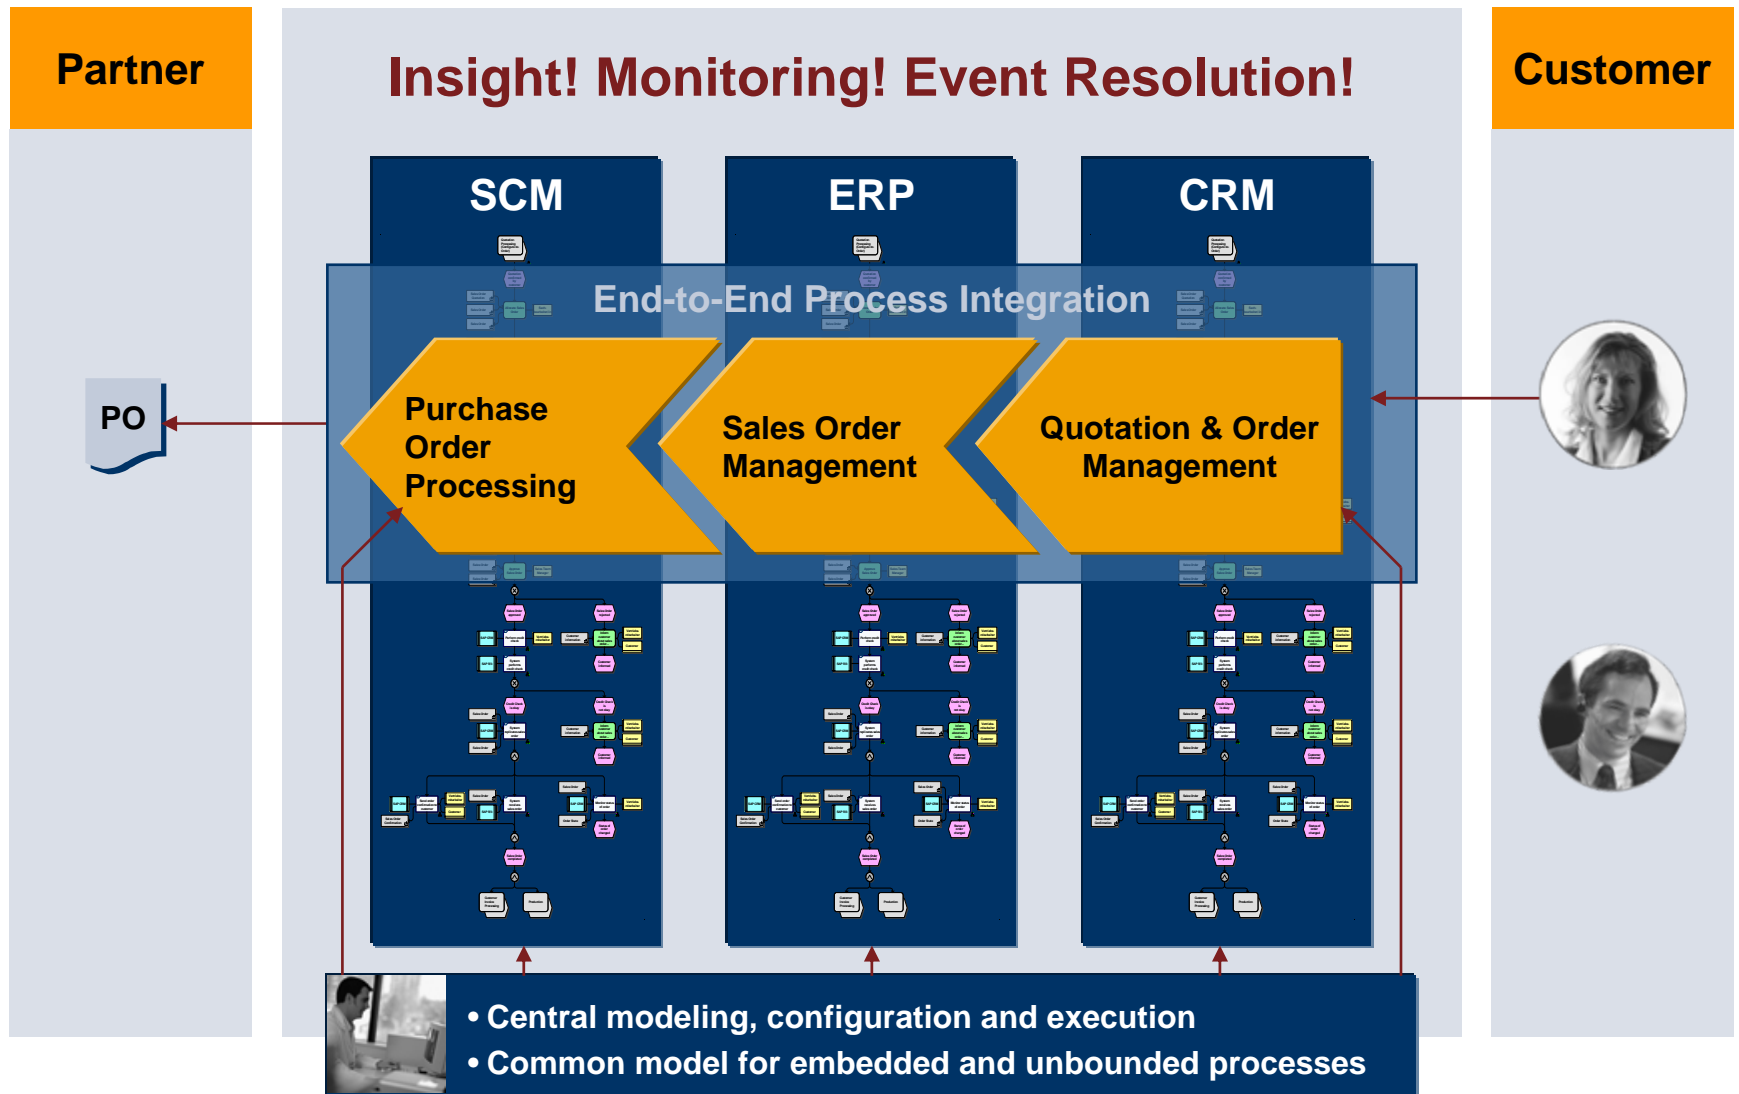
Partner

Insight! Monitoring! Event Resolution!

Customer

SCM

ERP

CRM

End-to-End Process Integration

PO

Purchase Order Processing

Sales Order Management

Quotation & Order Management

• Central modeling, configuration and execution
• Common model for embedded and unbounded processes